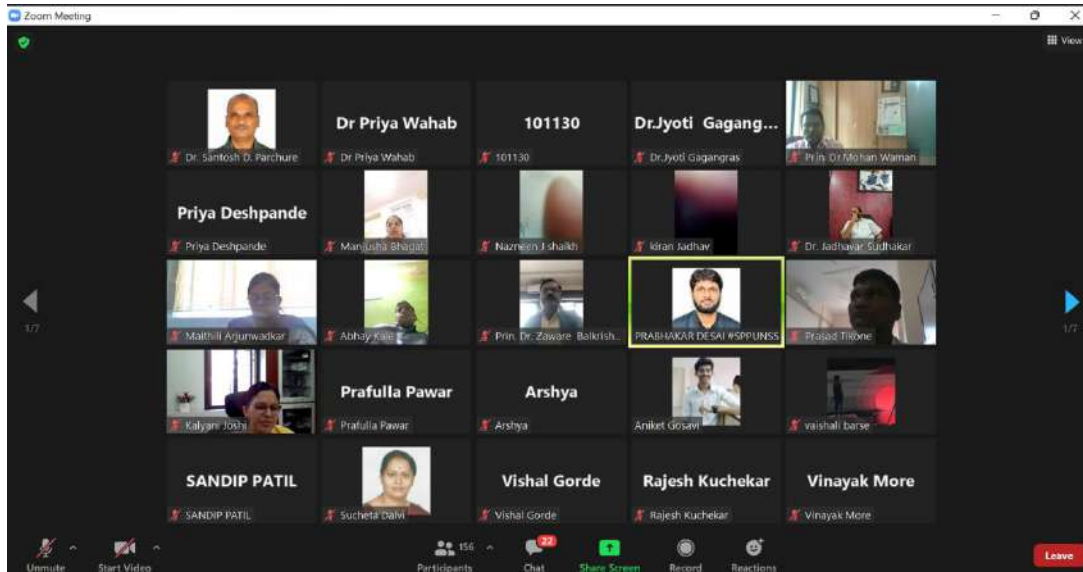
Zoom Meeting

View

Dr. Santosh D. Parchure

Dr Priya Wahab
Dr Priya Wahab

101130
101130

Dr.Jyoti Gagang...
Dr.Jyoti Gagangras

Prin. Dr.Mohan Waman

Priya Deshpande
Priya Deshpande

Manjusha Bhagat

Nazneen J shaikh

kiran Jadhav

Dr. Jadhavar Sudhakar

1/7

Maithili Arjunwadkar

Abhay Kale

Prin. Dr. Zaware Balkrish...

PRABHAKAR DESAI #SPPUNSS

Prasad Tikone

1/7

Kalyani Joshi

Prafulla Pawar
Prafulla Pawar

Arshya
Arshya

Aniket Gosavi

vaishali barse

SANDIP PATIL
SANDIP PATIL

Sucheta Dalvi

Vishal Gorde
Vishal Gorde

Rajesh Kuchekar
Rajesh Kuchekar

Vinayak More
Vinayak More

Unmute

Start Video

156
Participants

22
Chat

Share Screen

Record

Reactions

Leave